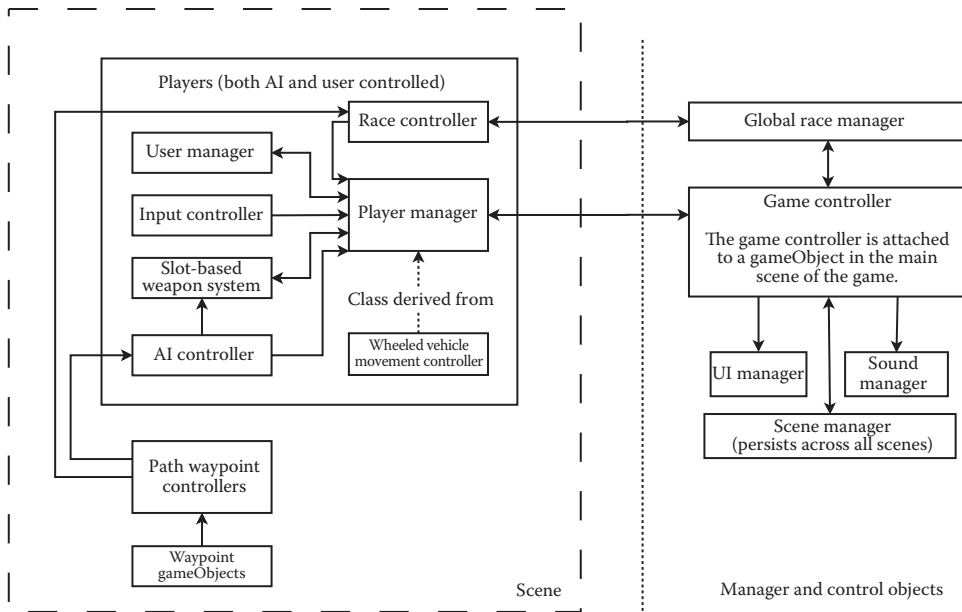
Players (both AI and user controlled)

Race controller

User manager

Input controller

Player manager

Slot-based weapon system

Class derived from

AI controller

Wheeled vehicle movement controller

Path waypoint controllers

Waypoint gameObjects

Scene

Global race manager

Game controller

The game controller is attached to a gameObject in the main scene of the game.

UI manager

Sound manager

Scene manager (persists across all scenes)

Manager and control objects